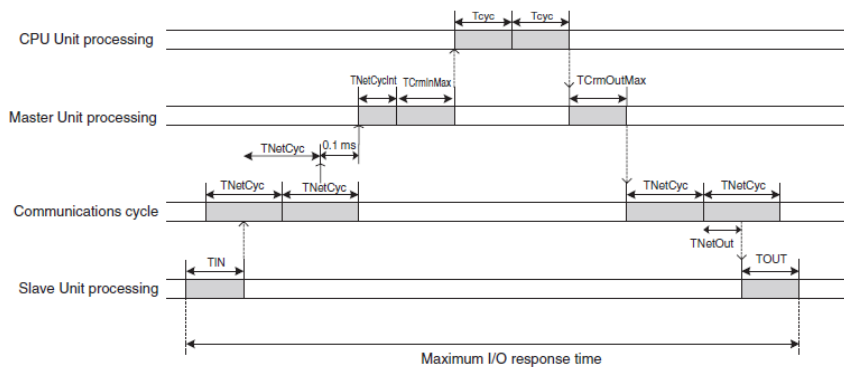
Tcyc
Tcyc
CPU Unit processing
TNetCycInt
TCrmInMax
TCrmOutMax
Master Unit processing
TNetCyc
0.1 ms
TNetCyc
TNetCyc
TNetCyc
TNetCyc
Communications cycle
TNetOut
TIN
TOUT
Slave Unit processing
Maximum I/O response time